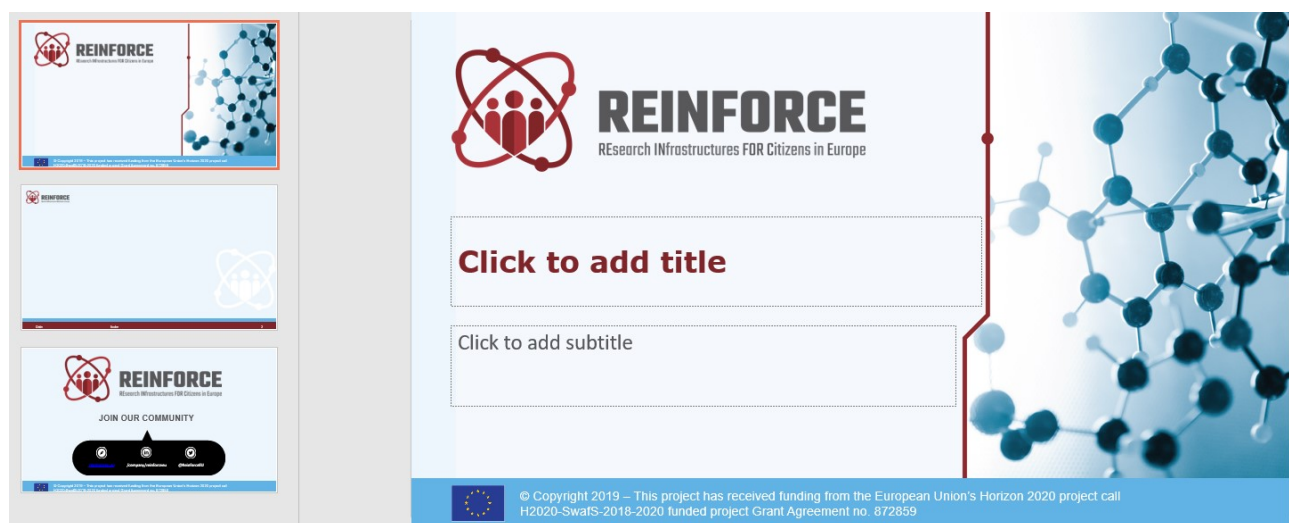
REINFORCE
REsearch INfrastructures FOR Citizens in Europe

REINFORCE
REsearch INfrastructures FOR Citizens in Europe
JOIN OUR COMMUNITY
/company/reinforceeu
@ReinforceEU

REINFORCE
REsearch INfrastructures FOR Citizens in Europe

Click to add title

Click to add subtitle

© Copyright 2019 – This project has received funding from the European Union's Horizon 2020 project call H2020-SwafS-2018-2020 funded project Grant Agreement no. 872859